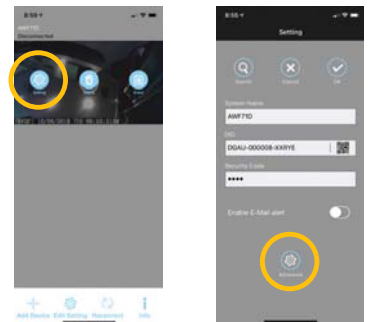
8:55

AWF71D
Disconnected

Setting Delete Event

Add Device Edit Setting Reconnect Info

8:55

Setting

Search Cancel OK

System Name
AWF71D

DID
DGAU-000008-XXRYE

Security Code
••••

Enable E-Mail alert

Advanced